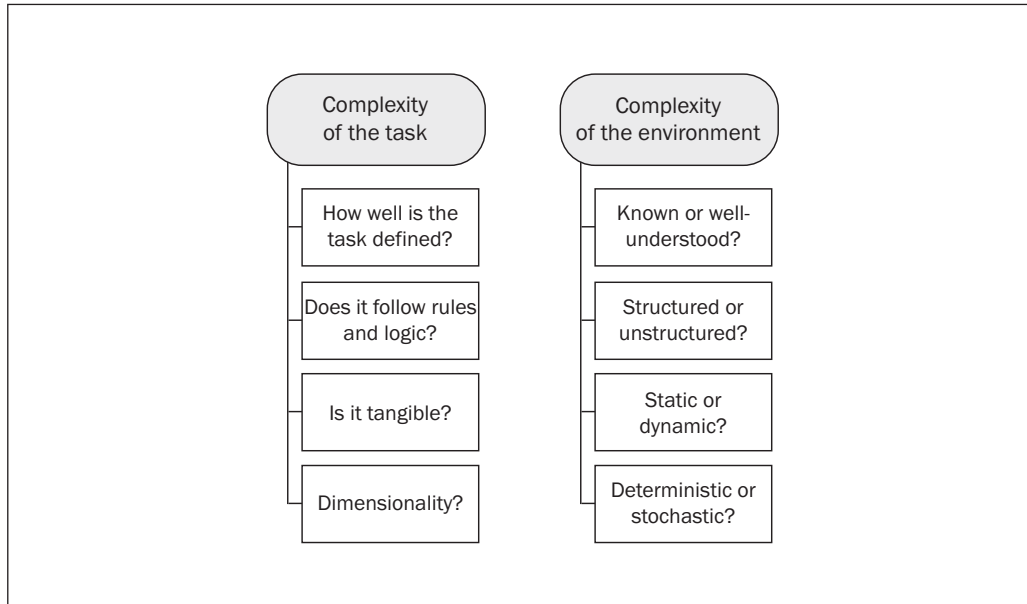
Complexity of the task

How well is the task defined?

Does it follow rules and logic?

Is it tangible?

Dimensionality?

Complexity of the environment

Known or well-understood?

Structured or unstructured?

Static or dynamic?

Deterministic or stochastic?